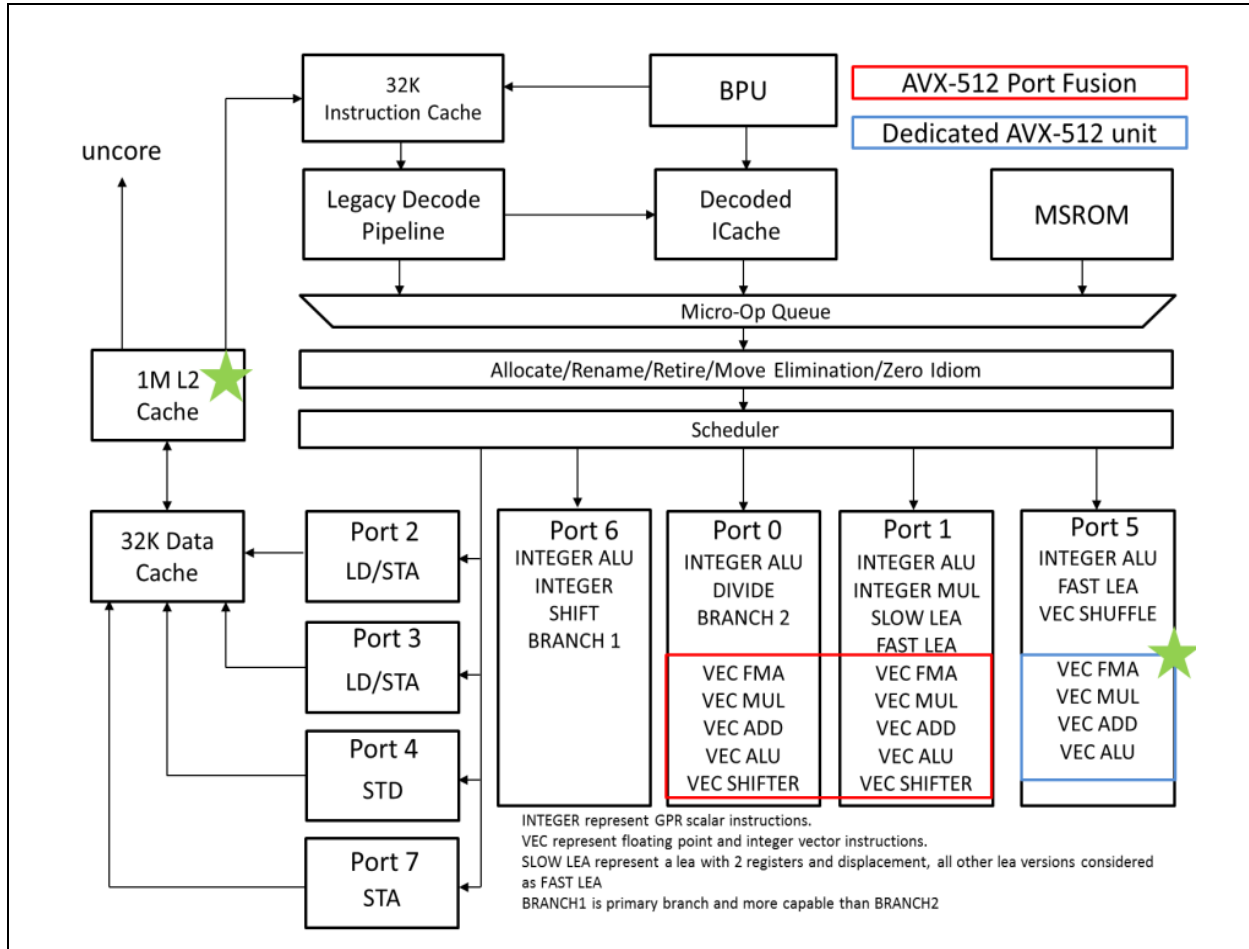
32K Instruction Cache

BPU

AVX-512 Port Fusion

Dedicated AVX-512 unit

uncore

Legacy Decode Pipeline

Decoded ICache

MSROM

Micro-Op Queue

1M L2 Cache

Allocate/Rename/Retire/Move Elimination/Zero Idiom

Scheduler

32K Data Cache

Port 2
LD/STA

Port 3
LD/STA

Port 4
STD

Port 7
STA

Port 6
INTEGER ALU
INTEGER
SHIFT
BRANCH 1

Port 0
INTEGER ALU
DIVIDE
BRANCH 2
VEC FMA
VEC MUL
VEC ADD
VEC ALU
VEC SHIFTER

Port 1
INTEGER ALU
INTEGER MUL
SLOW LEA
FAST LEA
VEC FMA
VEC MUL
VEC ADD
VEC ALU
VEC SHIFTER

Port 5
INTEGER ALU
FAST LEA
VEC SHUFFLE
VEC FMA
VEC MUL
VEC ADD
VEC ALU

INTEGER represent GPR scalar instructions.
VEC represent floating point and integer vector instructions.
SLOW LEA represent a lea with 2 registers and displacement, all other lea versions considered as FAST LEA
BRANCH1 is primary branch and more capable than BRANCH2